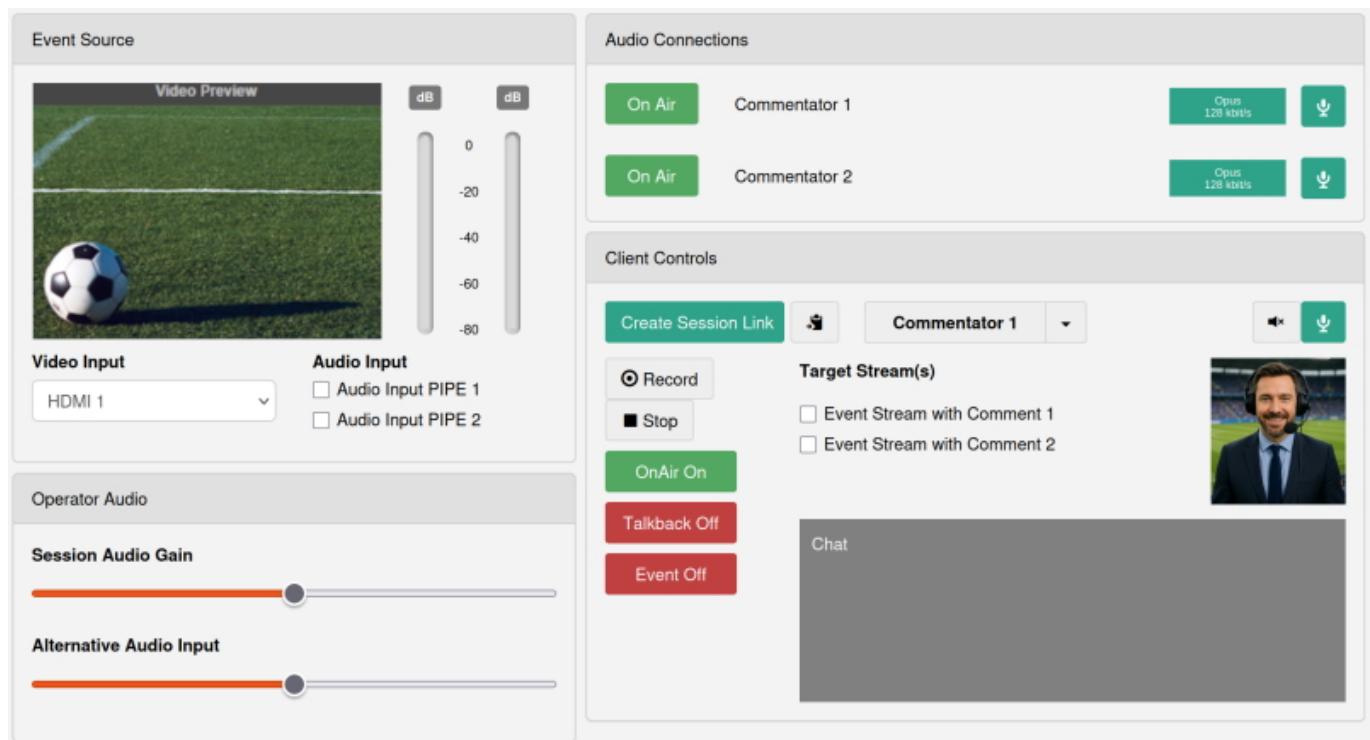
Event Source

Video Preview

dB dB

0
-20
-40
-60
-80

Video Input
HDMI 1

Audio Input
Audio Input PIPE 1
Audio Input PIPE 2

Operator Audio

Session Audio Gain

Alternative Audio Input

Audio Connections

On Air Commentator 1 Opus 128 kbit/s

On Air Commentator 2 Opus 128 kbit/s

Client Controls

Create Session Link

Commentator 1

Record

Stop

OnAir On

Talkback Off

Event Off

Target Stream(s)
Event Stream with Comment 1
Event Stream with Comment 2

Chat